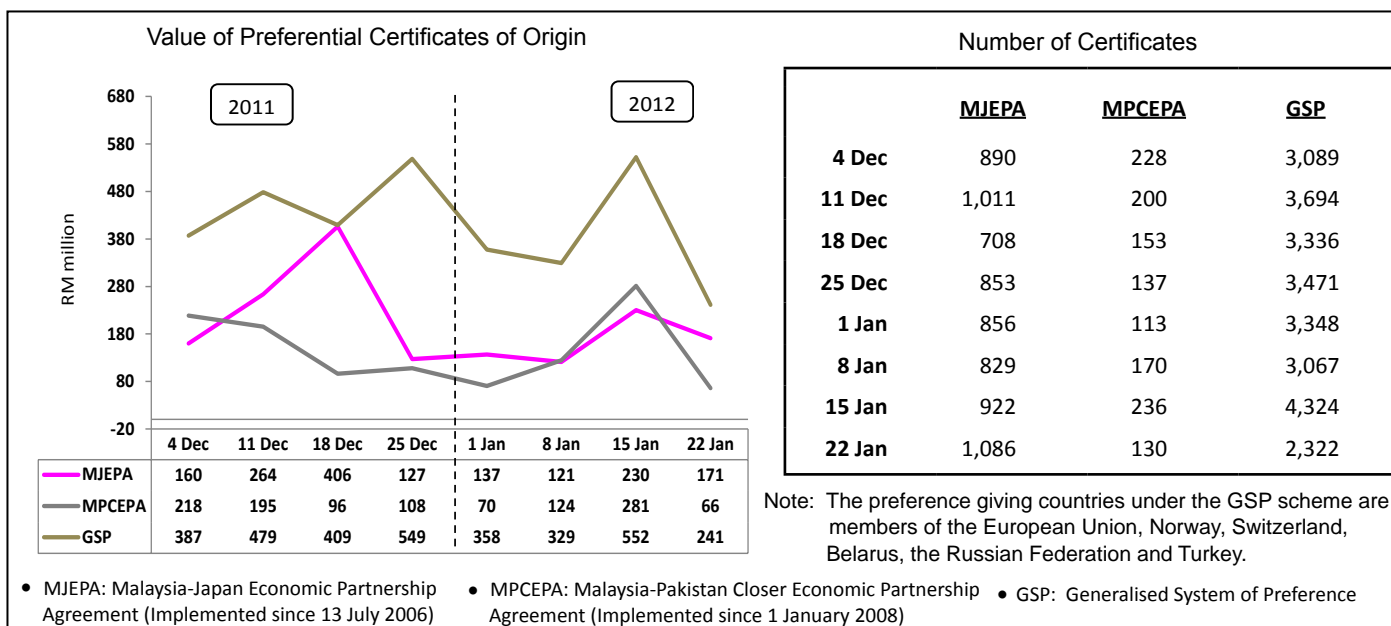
Value of Preferential Certificates of Origin

2011

2012

680
580
480
380
280
180
80
-20

RM million

| | 4 Dec | 11 Dec | 18 Dec | 25 Dec | 1 Jan | 8 Jan | 15 Jan | 22 Jan |
|---|---|---|---|---|---|---|---|---|
| MJEPA | 160 | 264 | 406 | 127 | 137 | 121 | 230 | 171 |
| MPCEPA | 218 | 195 | 96 | 108 | 70 | 124 | 281 | 66 |
| GSP | 387 | 479 | 409 | 549 | 358 | 329 | 552 | 241 |

Number of Certificates

| | MJEPA | MPCEPA | GSP |
|---|---|---|---|
| 4 Dec | 890 | 228 | 3,089 |
| 11 Dec | 1,011 | 200 | 3,694 |
| 18 Dec | 708 | 153 | 3,336 |
| 25 Dec | 853 | 137 | 3,471 |
| 1 Jan | 856 | 113 | 3,348 |
| 8 Jan | 829 | 170 | 3,067 |
| 15 Jan | 922 | 236 | 4,324 |
| 22 Jan | 1,086 | 130 | 2,322 |

Note: The preference giving countries under the GSP scheme are members of the European Union, Norway, Switzerland, Belarus, the Russian Federation and Turkey.

• MJEPA: Malaysia-Japan Economic Partnership Agreement (Implemented since 13 July 2006)

• MPCEPA: Malaysia-Pakistan Closer Economic Partnership Agreement (Implemented since 1 January 2008)

• GSP: Generalised System of Preference